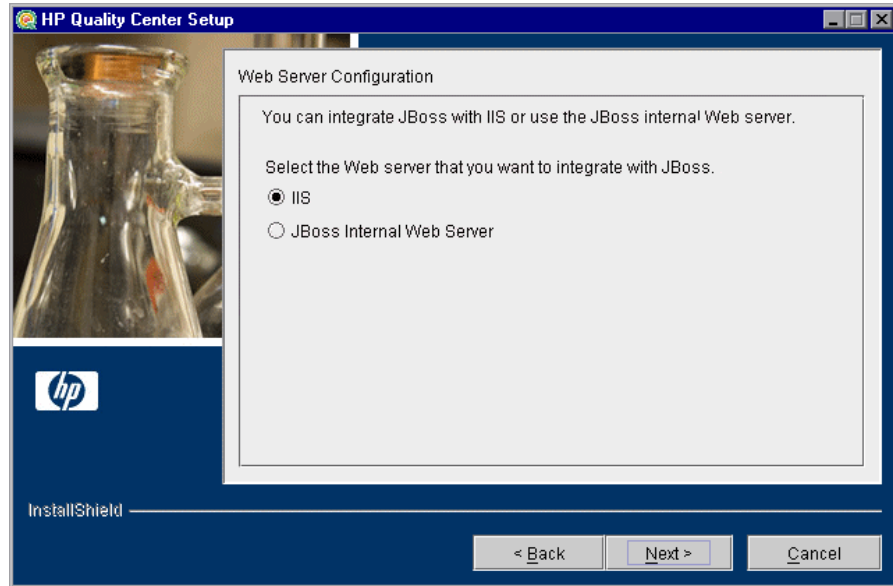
HP Quality Center Setup

Web Server Configuration

You can integrate JBoss with IIS or use the JBoss internal Web server.

Select the Web server that you want to integrate with JBoss.

IIS

JBoss Internal Web Server

hp

InstallShield

< Back

Next >

Cancel